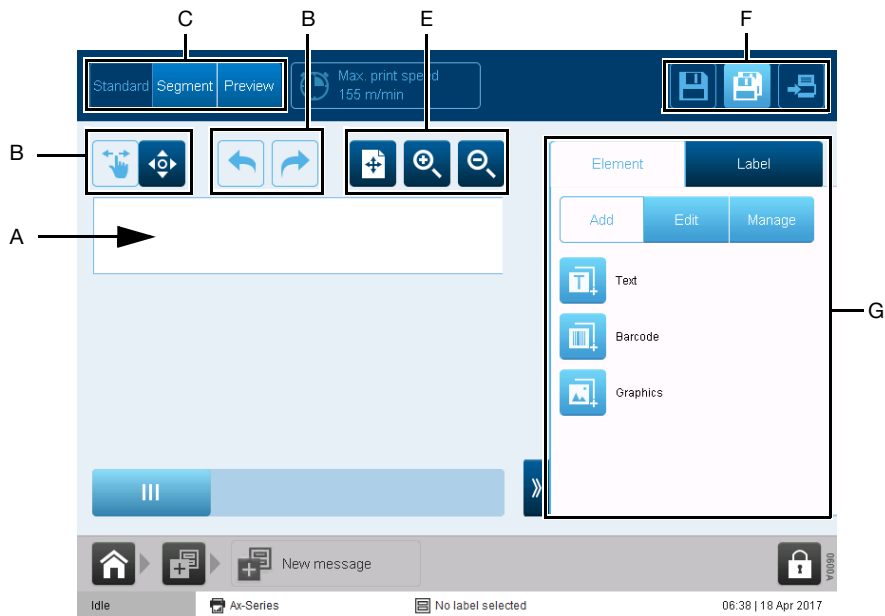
C B E F

Standard Segment Preview

Max. print speed
155 m/min

B

A

Element Label

Add Edit Manage

Text

Barcode

Graphics

G

III

New message

0600A

Idle Ax-Series No label selected 06:38 | 18 Apr 2017